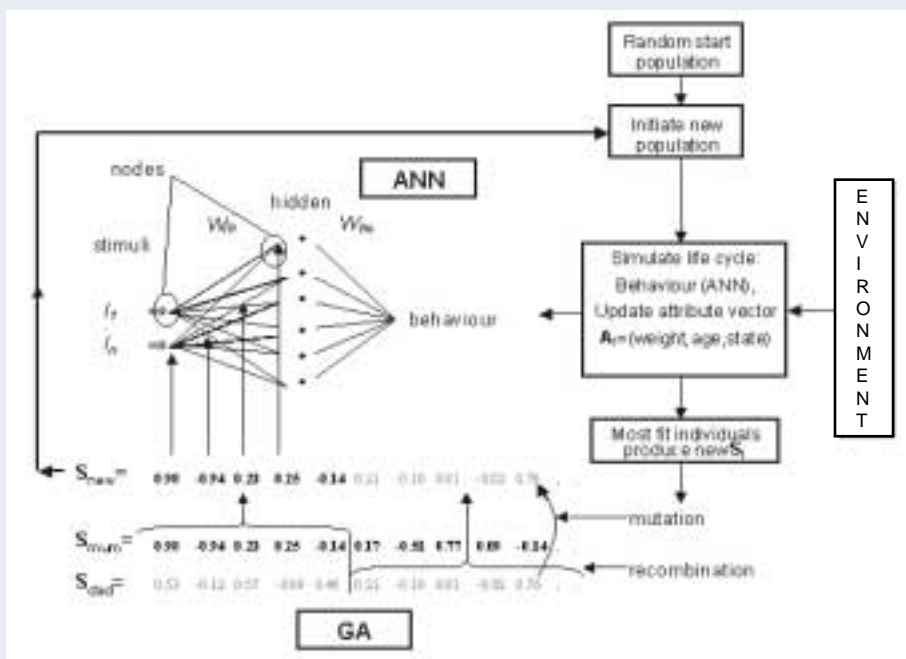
Random start population

Initiate new population

nodes

ANN

hidden

$W_{ih}$

$W_{ho}$

stimuli

E N V I R O N M E N T

Simulate life cycle: Behaviour (ANN), Update attribute vector $\mathbf{A}_t$=(weight, age, state)

$f_1$

$f_n$

behaviour

Most fit individuals produce new S

$\mathbf{S}_{new}$= 0.90 -0.94 0.23 0.25 -0.14 0.21 -0.16 0.01 -0.02 0.76

mutation

$\mathbf{S}_{mum}$= 0.90 -0.94 0.23 0.25 -0.14 0.17 -0.51 0.77 0.89 -0.24

$\mathbf{S}_{dad}$= 0.53 -0.12 0.57 -0.69 0.46 0.21 -0.16 0.01 -0.02 0.76

recombination

GA